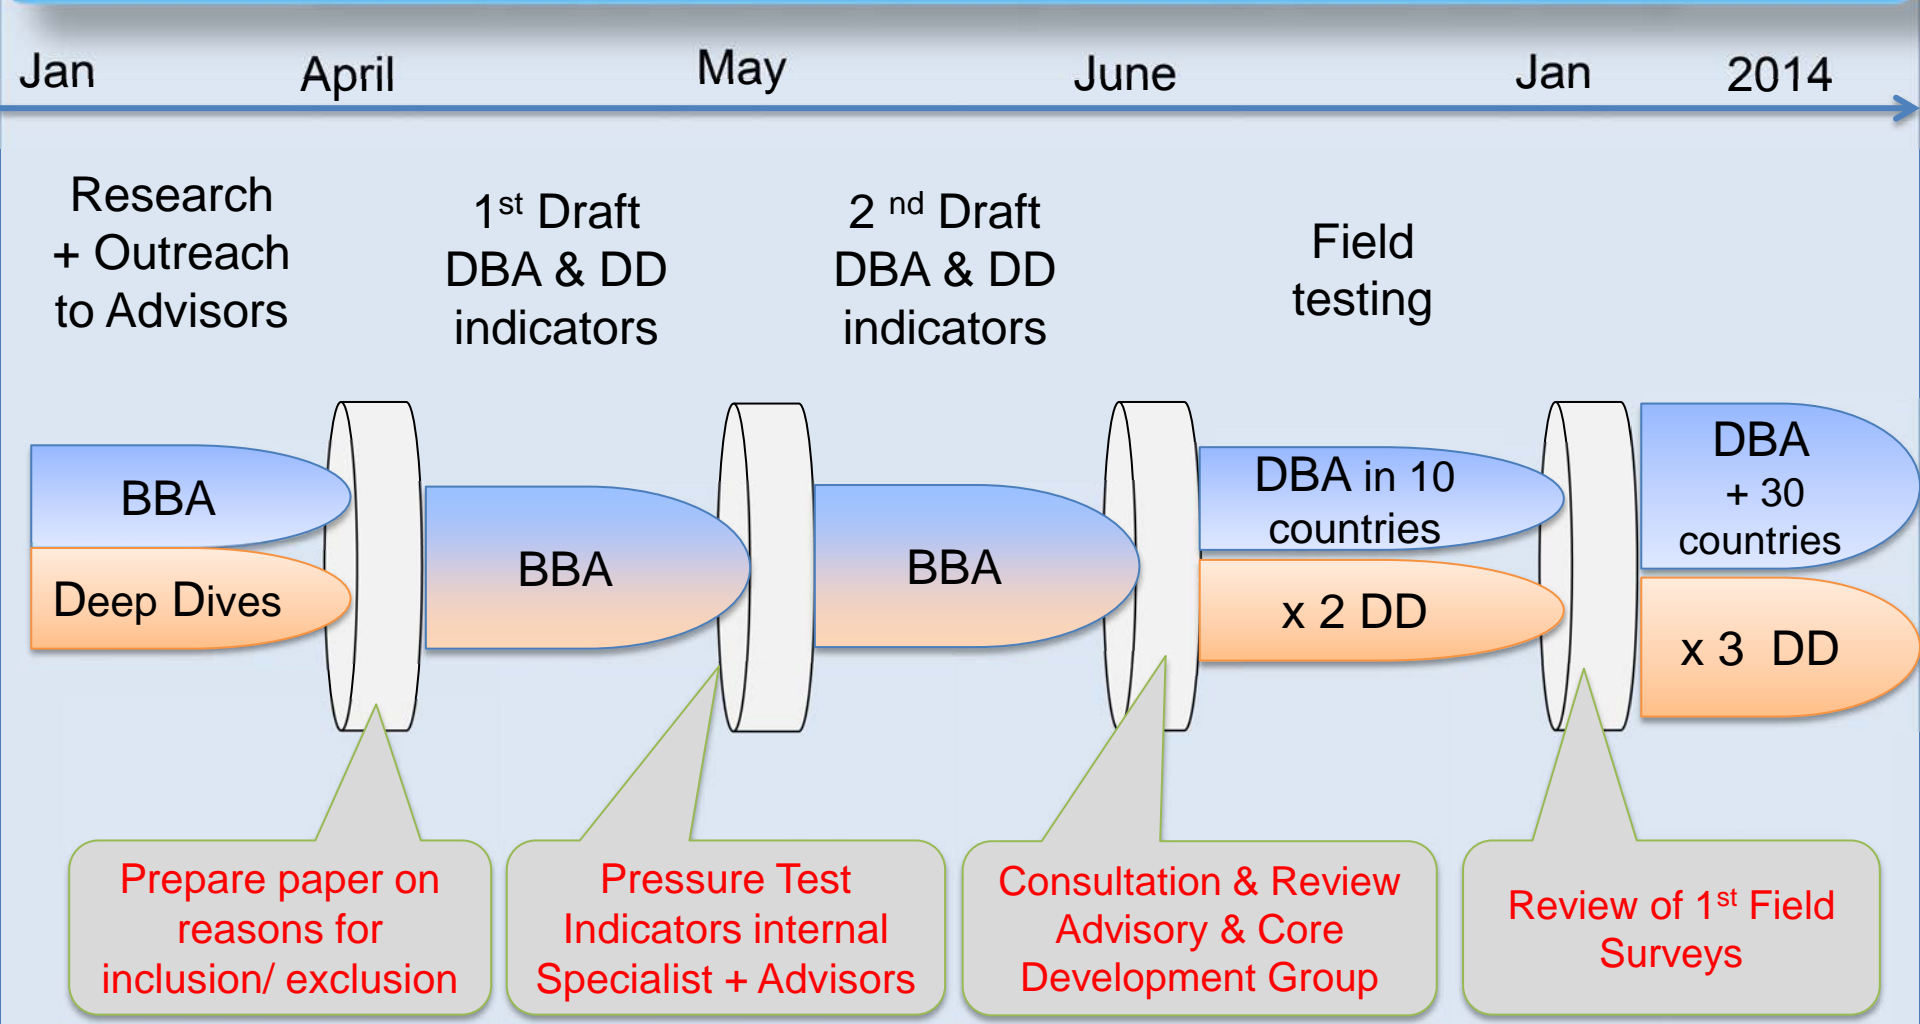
Jan April May June Jan 2014

Research + Outreach to Advisors

1$^{st}$ Draft DBA & DD indicators

2 $^{nd}$ Draft DBA & DD indicators

Field testing

BBA

Deep Dives

BBA

BBA

DBA in 10 countries

x 2 DD

DBA + 30 countries

x 3 DD

Prepare paper on reasons for inclusion/ exclusion

Pressure Test Indicators internal Specialist + Advisors

Consultation & Review Advisory & Core Development Group

Review of 1$^{st}$ Field Surveys